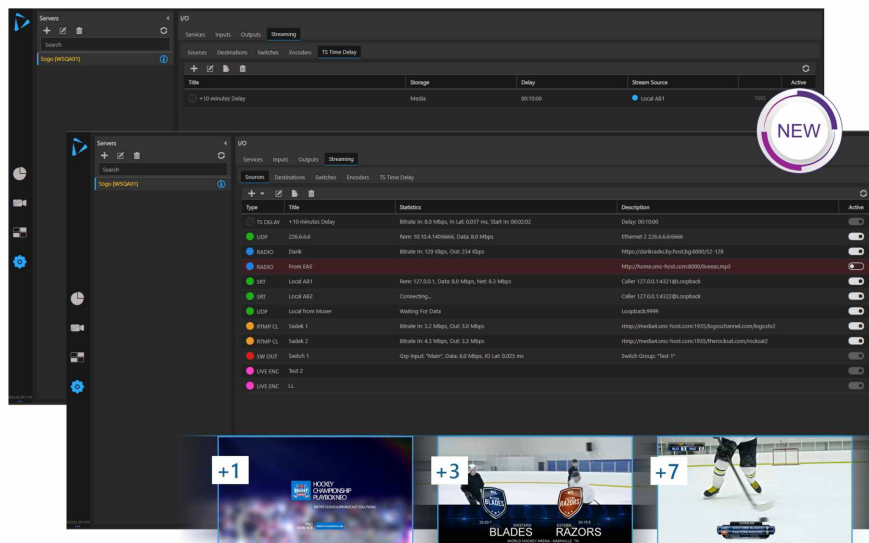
Servers

Search

Sogo [WSQA01]

I/O

Services Inputs Outputs Streaming

Sources Destinations Switches Encoders TS Time Delay

| Title | Storage | Delay | Stream Source | Active |
|---|---|---|---|---|
| +10 minutes Delay | Media | 00:10:00 | Local AB1 | |

NEW

Servers

Search

Sogo [WSQA01]

I/O

Services Inputs Outputs Streaming

Sources Destinations Switches Encoders TS Time Delay

| Type | Title | Statistics | Description | Active |
|---|---|---|---|---|
| TS DELAY | +10 minutes Delay | Bitrate In: 8.0 Mbps, In Lat: 0.037 ms, Start in: 00:02:02 | Delay: 00:10:00 | |
| UDP | 226.6.6.6 | Rem: 10.10.4.1406666, Data: 8.0 Mbps | Ethernet 2 226.6.6.6:6666 | |
| RADIO | Darik | Bitrate In: 129 Kbps, Out: 234 Kbps | https://darikradio.by.host.bg:8000/S2-128 | |
| RADIO | From EAS | | http://home.smc-host.com:8000/liveeas.mp3 | |
| SRT | Local AB1 | Rem: 127.0.0.1, Data: 8.0 Mbps, Net: 8.3 Mbps | Caller 127.0.0.1:4321@Loopback | |
| SRT | Local AB2 | Connecting... | Caller 127.0.0.1:4322@Loopback | |
| UDP | Local from Muxer | Waiting For Data | Loopback:9999 | |
| RTMP CL | Sadek 1 | Bitrate In: 3.2 Mbps, Out: 3.0 Mbps | rtmp://media4.smc-host.com:1935/logoschannel.com/logoshz | |
| RTMP CL | Sadek 2 | Bitrate In: 4.3 Mbps, Out: 3.2 Mbps | rtmp://media4.smc-host.com:1935/therockcat.com/rockcat2 | |
| SW-OUT | Switch 1 | Grp Input: "Main", Data: 8.0 Mbps, IO Lat: 0.025 ms | Switch Group: "Test 1" | |
| LIVE ENC | Test 2 | | | |
| LIVE ENC | LL | | | |

+1

HOCKEY CHAMPIONSHIP PLAYBOX NEO

+3

BLADES

RAZORS

+7